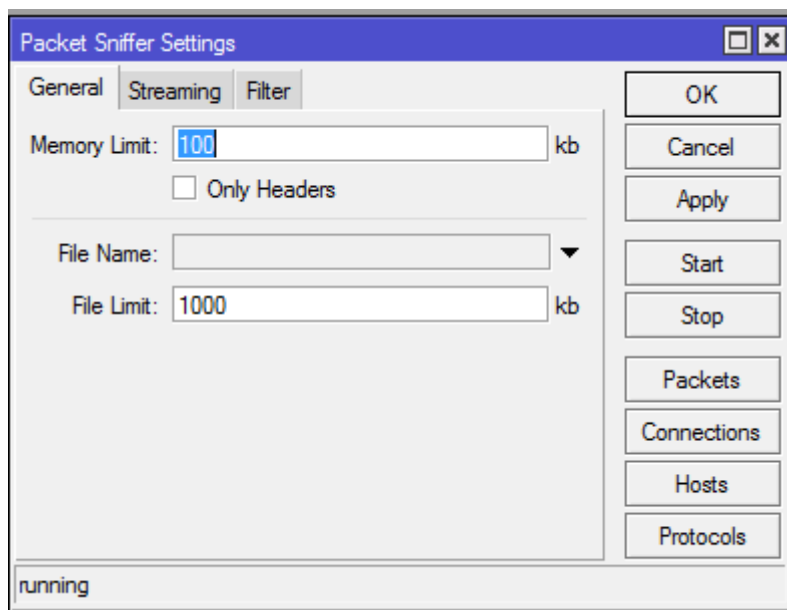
Packet Sniffer Settings

General | Streaming | Filter

Memory Limit: 100 kb

Only Headers

File Name:

File Limit: 1000 kb

OK

Cancel

Apply

Start

Stop

Packets

Connections

Hosts

Protocols

running